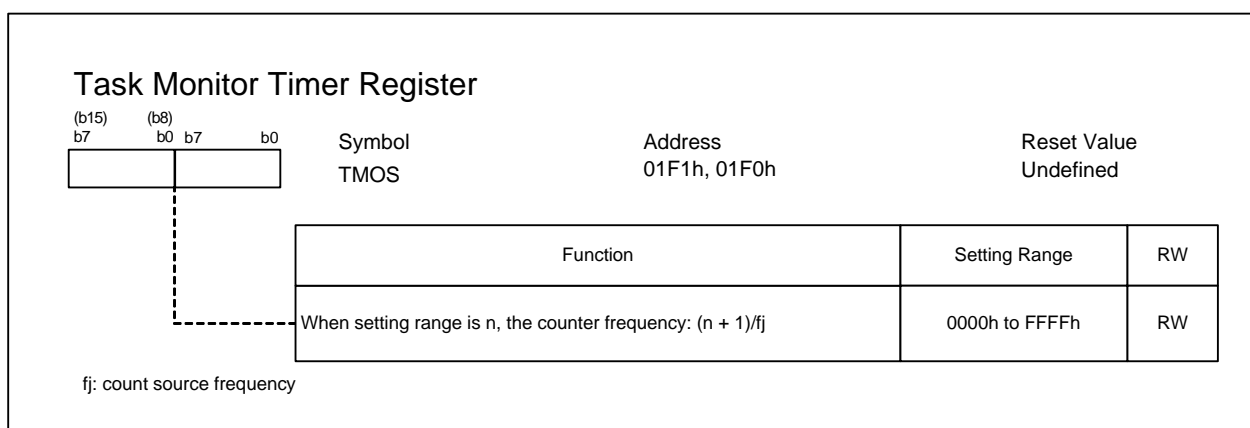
Task Monitor Timer Register

(b15) (b8)
b7 b0 b7 b0

Symbol
TMOS

Address
01F1h, 01F0h

Reset Value
Undefined

| Function | Setting Range | RW |
|---|---|---|
| When setting range is n, the counter frequency: (n + 1)/fj | 0000h to FFFFh | RW |

fj: count source frequency